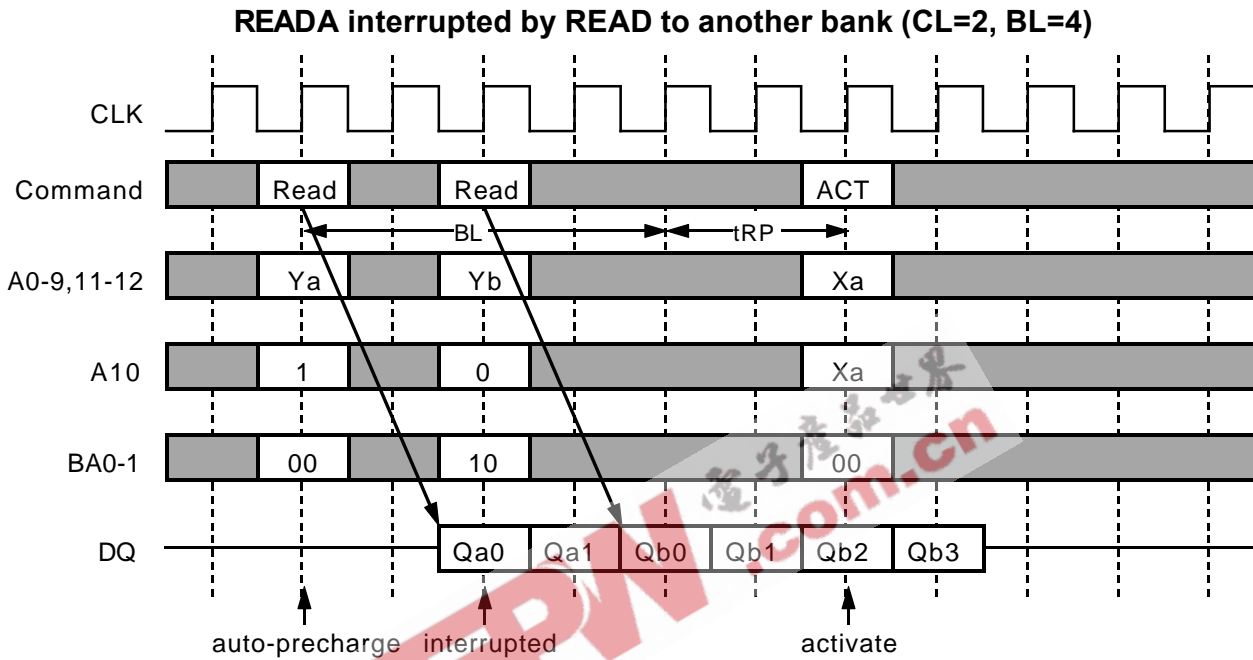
READA interrupted by READ to another bank (CL=2, BL=4)

CLK

Command Read Read ACT

BL tRP

A0-9,11-12 Ya Yb Xa

A10 1 0 Xa

BA0-1 00 10 00

DQ Qa0 Qa1 Qb0 Qb1 Qb2 Qb3

auto-precharge interrupted activate

电子产品世界
EPW.com.cn